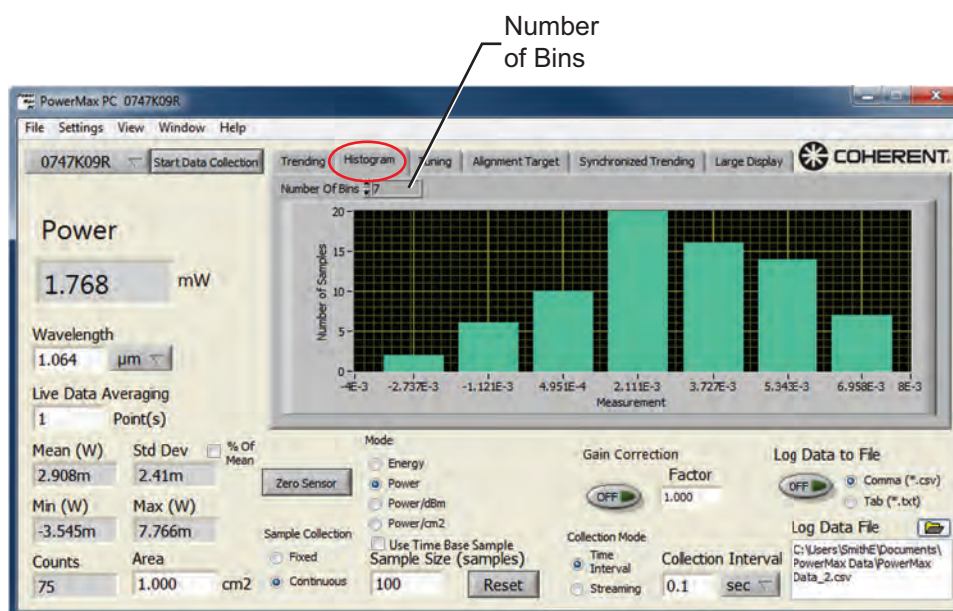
Number of Bins

PowerMax PC 0747K09R

File Settings View Window Help

0747K09R

Start Data Collection

Trending Histogram Tuning Alignment Target Synchronized Trending Large Display

COHERENT.

Number Of Bins 7

Power

1.768 mW

Wavelength

1.064 µm

Live Data Averaging

1 Point(s)

Mean (W) 2.908m

Std Dev 2.41m

% Of Mean

Min (W) -3.545m

Max (W) 7.766m

Counts 75

Area 1.000 cm2

Number of Samples

20
15
10
5
0

-4E-3 -2.737E-3 -1.121E-3 4.951E-4 2.111E-3 3.727E-3 5.343E-3 6.958E-3 8E-3

Measurement

Zero Sensor

Mode

Energy

Power

Power/dBm

Power/cm2

Use Time Base Sample

Sample Collection

Fixed

Continuous

Sample Size (samples)

100

Reset

Gain Correction

Factor

OFF

1.000

Collection Mode

Time Interval

Streaming

Collection Interval

0.1 sec

Log Data to File

OFF

Comma (*.csv)

Tab (*.txt)

Log Data File

C:\Users\SmithE\Documents\PowerMax Data\PowerMax Data_2.csv